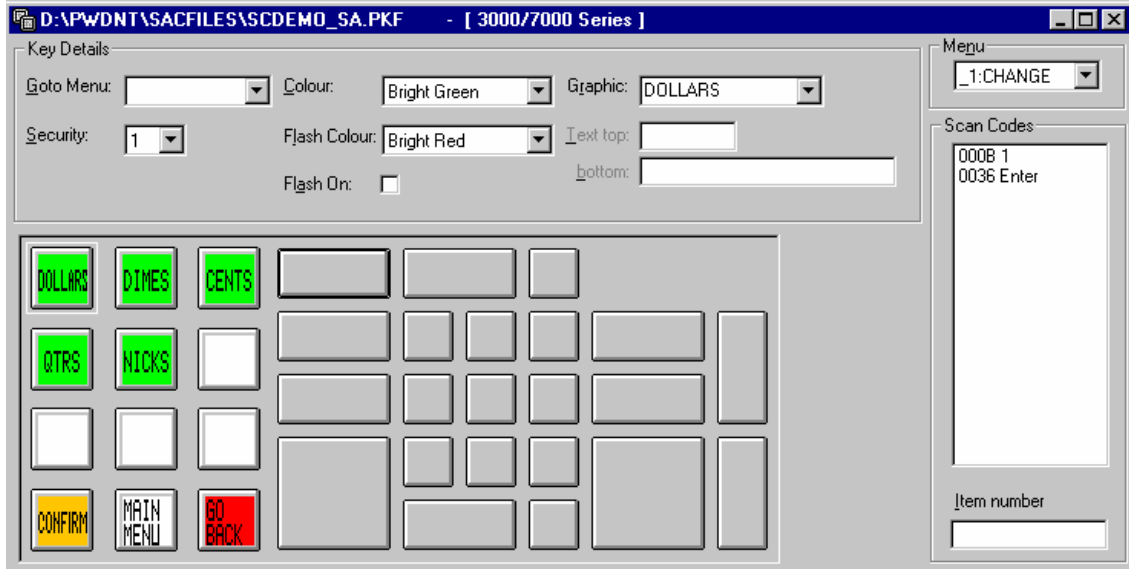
D:\PWDNT\SACFILES\SCDEMO_SA.PKF - [ 3000/7000 Series ]

Key Details

Goto Menu:

Colour: Bright Green

Graphic: DOLLARS

Security: 1

Flash Colour: Bright Red

Text top:

bottom:

Flash On:

Menu

_1:CHANGE

Scan Codes

000B 1
0036 Enter

Item number

DOLLARS
DIMES
CENTS
QTRS
NICKS
CONFIRM
MAIN MENU
GO BACK